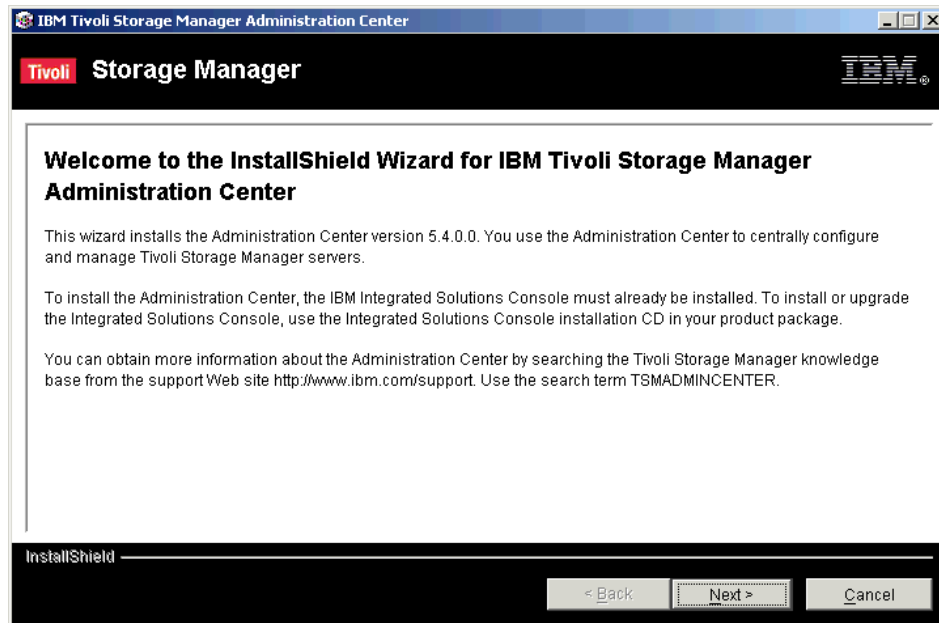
IBM Tivoli Storage Manager Administration Center

Tivoli Storage Manager

IBM

Welcome to the InstallShield Wizard for IBM Tivoli Storage Manager Administration Center

This wizard installs the Administration Center version 5.4.0.0. You use the Administration Center to centrally configure and manage Tivoli Storage Manager servers.

To install the Administration Center, the IBM Integrated Solutions Console must already be installed. To install or upgrade the Integrated Solutions Console, use the Integrated Solutions Console installation CD in your product package.

You can obtain more information about the Administration Center by searching the Tivoli Storage Manager knowledge base from the support Web site http://www.ibm.com/support. Use the search term TSMADMINCENTER.

InstallShield

< Back

Next >

Cancel